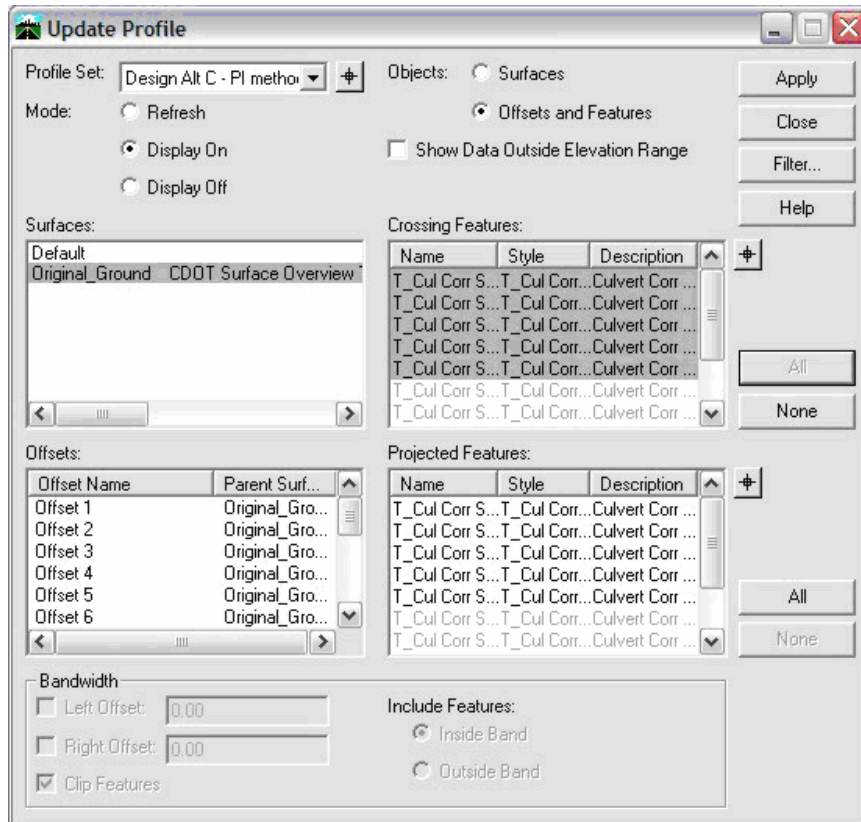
Update Profile

Profile Set: Design Alt C - PI metho

Mode: Refresh
Display On
Display Off

Objects: Surfaces
Offsets and Features

Show Data Outside Elevation Range

Apply
Close
Filter...
Help

Surfaces:
Default
Original_Ground CDOT Surface Overview

Crossing Features:

| Name | Style | Description |
|---|---|---|
| T_Cul Corr S... | T_Cul Corr... | Culvert Corr ... |
| T_Cul Corr S... | T_Cul Corr... | Culvert Corr ... |
| T_Cul Corr S... | T_Cul Corr... | Culvert Corr ... |
| T_Cul Corr S... | T_Cul Corr... | Culvert Corr ... |
| T_Cul Corr S... | T_Cul Corr... | Culvert Corr ... |
| T_Cul Corr S... | T_Cul Corr... | Culvert Corr ... |
| T_Cul Corr S... | T_Cul Corr... | Culvert Corr ... |

All
None

Offsets:

| Offset Name | Parent Surf... |
|---|---|
| Offset 1 | Original_Gro... |
| Offset 2 | Original_Gro... |
| Offset 3 | Original_Gro... |
| Offset 4 | Original_Gro... |
| Offset 5 | Original_Gro... |
| Offset 6 | Original_Gro... |

Projected Features:

| Name | Style | Description |
|---|---|---|
| T_Cul Corr S... | T_Cul Corr... | Culvert Corr ... |
| T_Cul Corr S... | T_Cul Corr... | Culvert Corr ... |
| T_Cul Corr S... | T_Cul Corr... | Culvert Corr ... |
| T_Cul Corr S... | T_Cul Corr... | Culvert Corr ... |
| T_Cul Corr S... | T_Cul Corr... | Culvert Corr ... |
| T_Cul Corr S... | T_Cul Corr... | Culvert Corr ... |
| T_Cul Corr S... | T_Cul Corr... | Culvert Corr ... |

All
None

Bandwidth
Left Offset: 0.00
Right Offset: 0.00
Clip Features

Include Features:
Inside Band
Outside Band